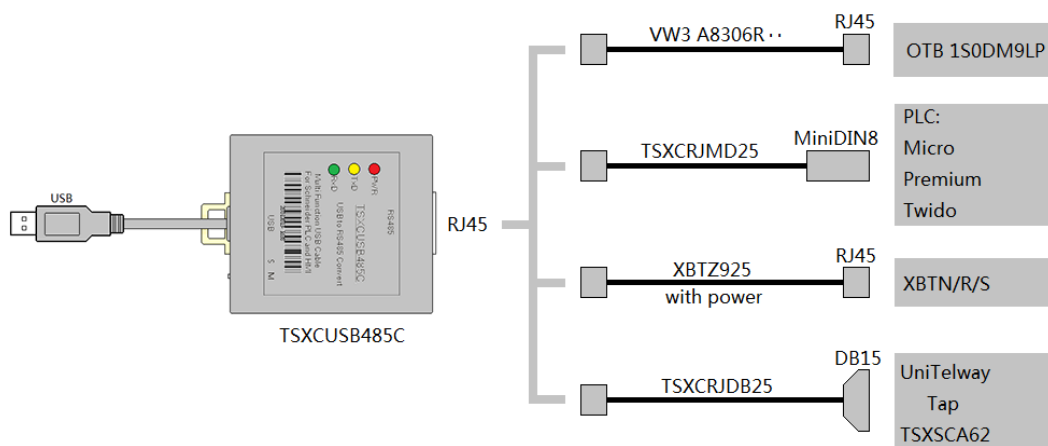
USB

RS485
TSXCUSB485C
USB to RS485 Convert
Multi Function USB Cable
For Schneider PLC and HMI
R×D
T×D
PWR
USB
S
N

TSXCUSB485C

RJ45

VW3 A8306R··
RJ45
OTB 1S0DM9LP

TSXCRJMD25
MiniDIN8
PLC:
Micro
Premium
Twido

XBTZ925
with power
RJ45
XBTN/R/S

TSXCRJDB25
DB15
UniTelway
Tap
TSXSCA62